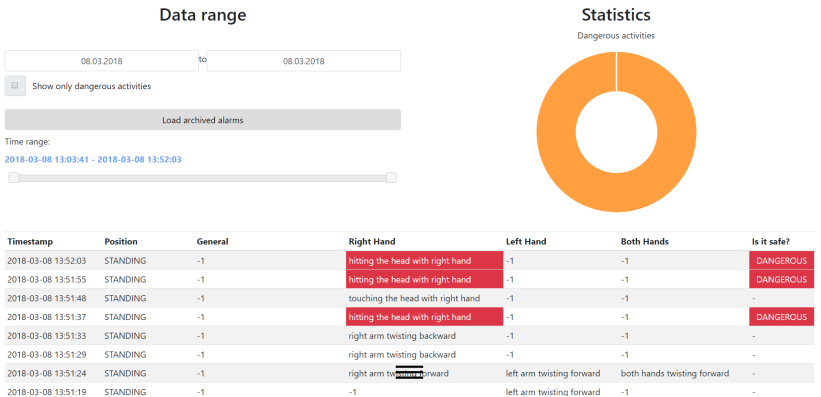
Data range

08.03.2018 to 08.03.2018

Show only dangerous activities

Load archived alarms

Time range:

2018-03-08 13:03:41 - 2018-03-08 13:52:03

Statistics

Dangerous activities

| Timestamp | Position | General | Right Hand | Left Hand | Both Hands | Is it safe? |
|---|---|---|---|---|---|---|
| 2018-03-08 13:52:03 | STANDING | -1 | hitting the head with right hand | -1 | -1 | DANGEROUS |
| 2018-03-08 13:51:55 | STANDING | -1 | hitting the head with right hand | -1 | -1 | DANGEROUS |
| 2018-03-08 13:51:48 | STANDING | -1 | touching the head with right hand | -1 | -1 | - |
| 2018-03-08 13:51:37 | STANDING | -1 | hitting the head with right hand | -1 | -1 | DANGEROUS |
| 2018-03-08 13:51:33 | STANDING | -1 | right arm twisting backward | -1 | -1 | - |
| 2018-03-08 13:51:29 | STANDING | -1 | right arm twisting backward | -1 | -1 | - |
| 2018-03-08 13:51:24 | STANDING | -1 | right arm tw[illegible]forward | left arm twisting forward | both hands twisting forward | - |
| 2018-03-08 13:51:19 | STANDING | -1 | -1 | left arm twisting forward | -1 | - |